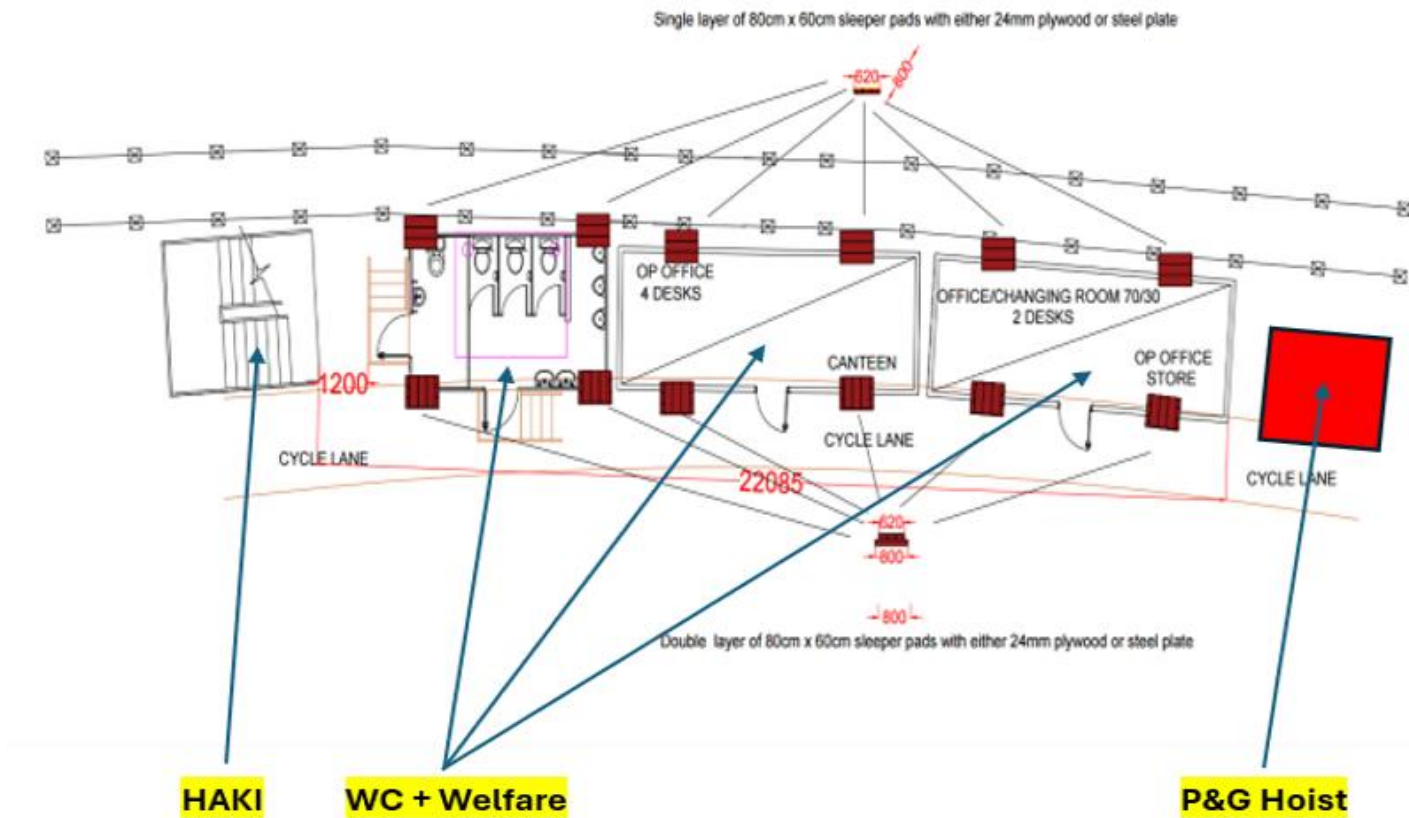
Single layer of 80cm x 60cm sleeper pads with either 24mm plywood or steel plate

620
800

OP OFFICE
4 DESKS

OFFICE/CHANGING ROOM 70/30
2 DESKS

1200

CANTEEN

OP OFFICE
STORE

CYCLE LANE

CYCLE LANE

22085

CYCLE LANE

620
800

800

Double layer of 80cm x 60cm sleeper pads with either 24mm plywood or steel plate

HAKI

WC + Welfare

P&G Hoist